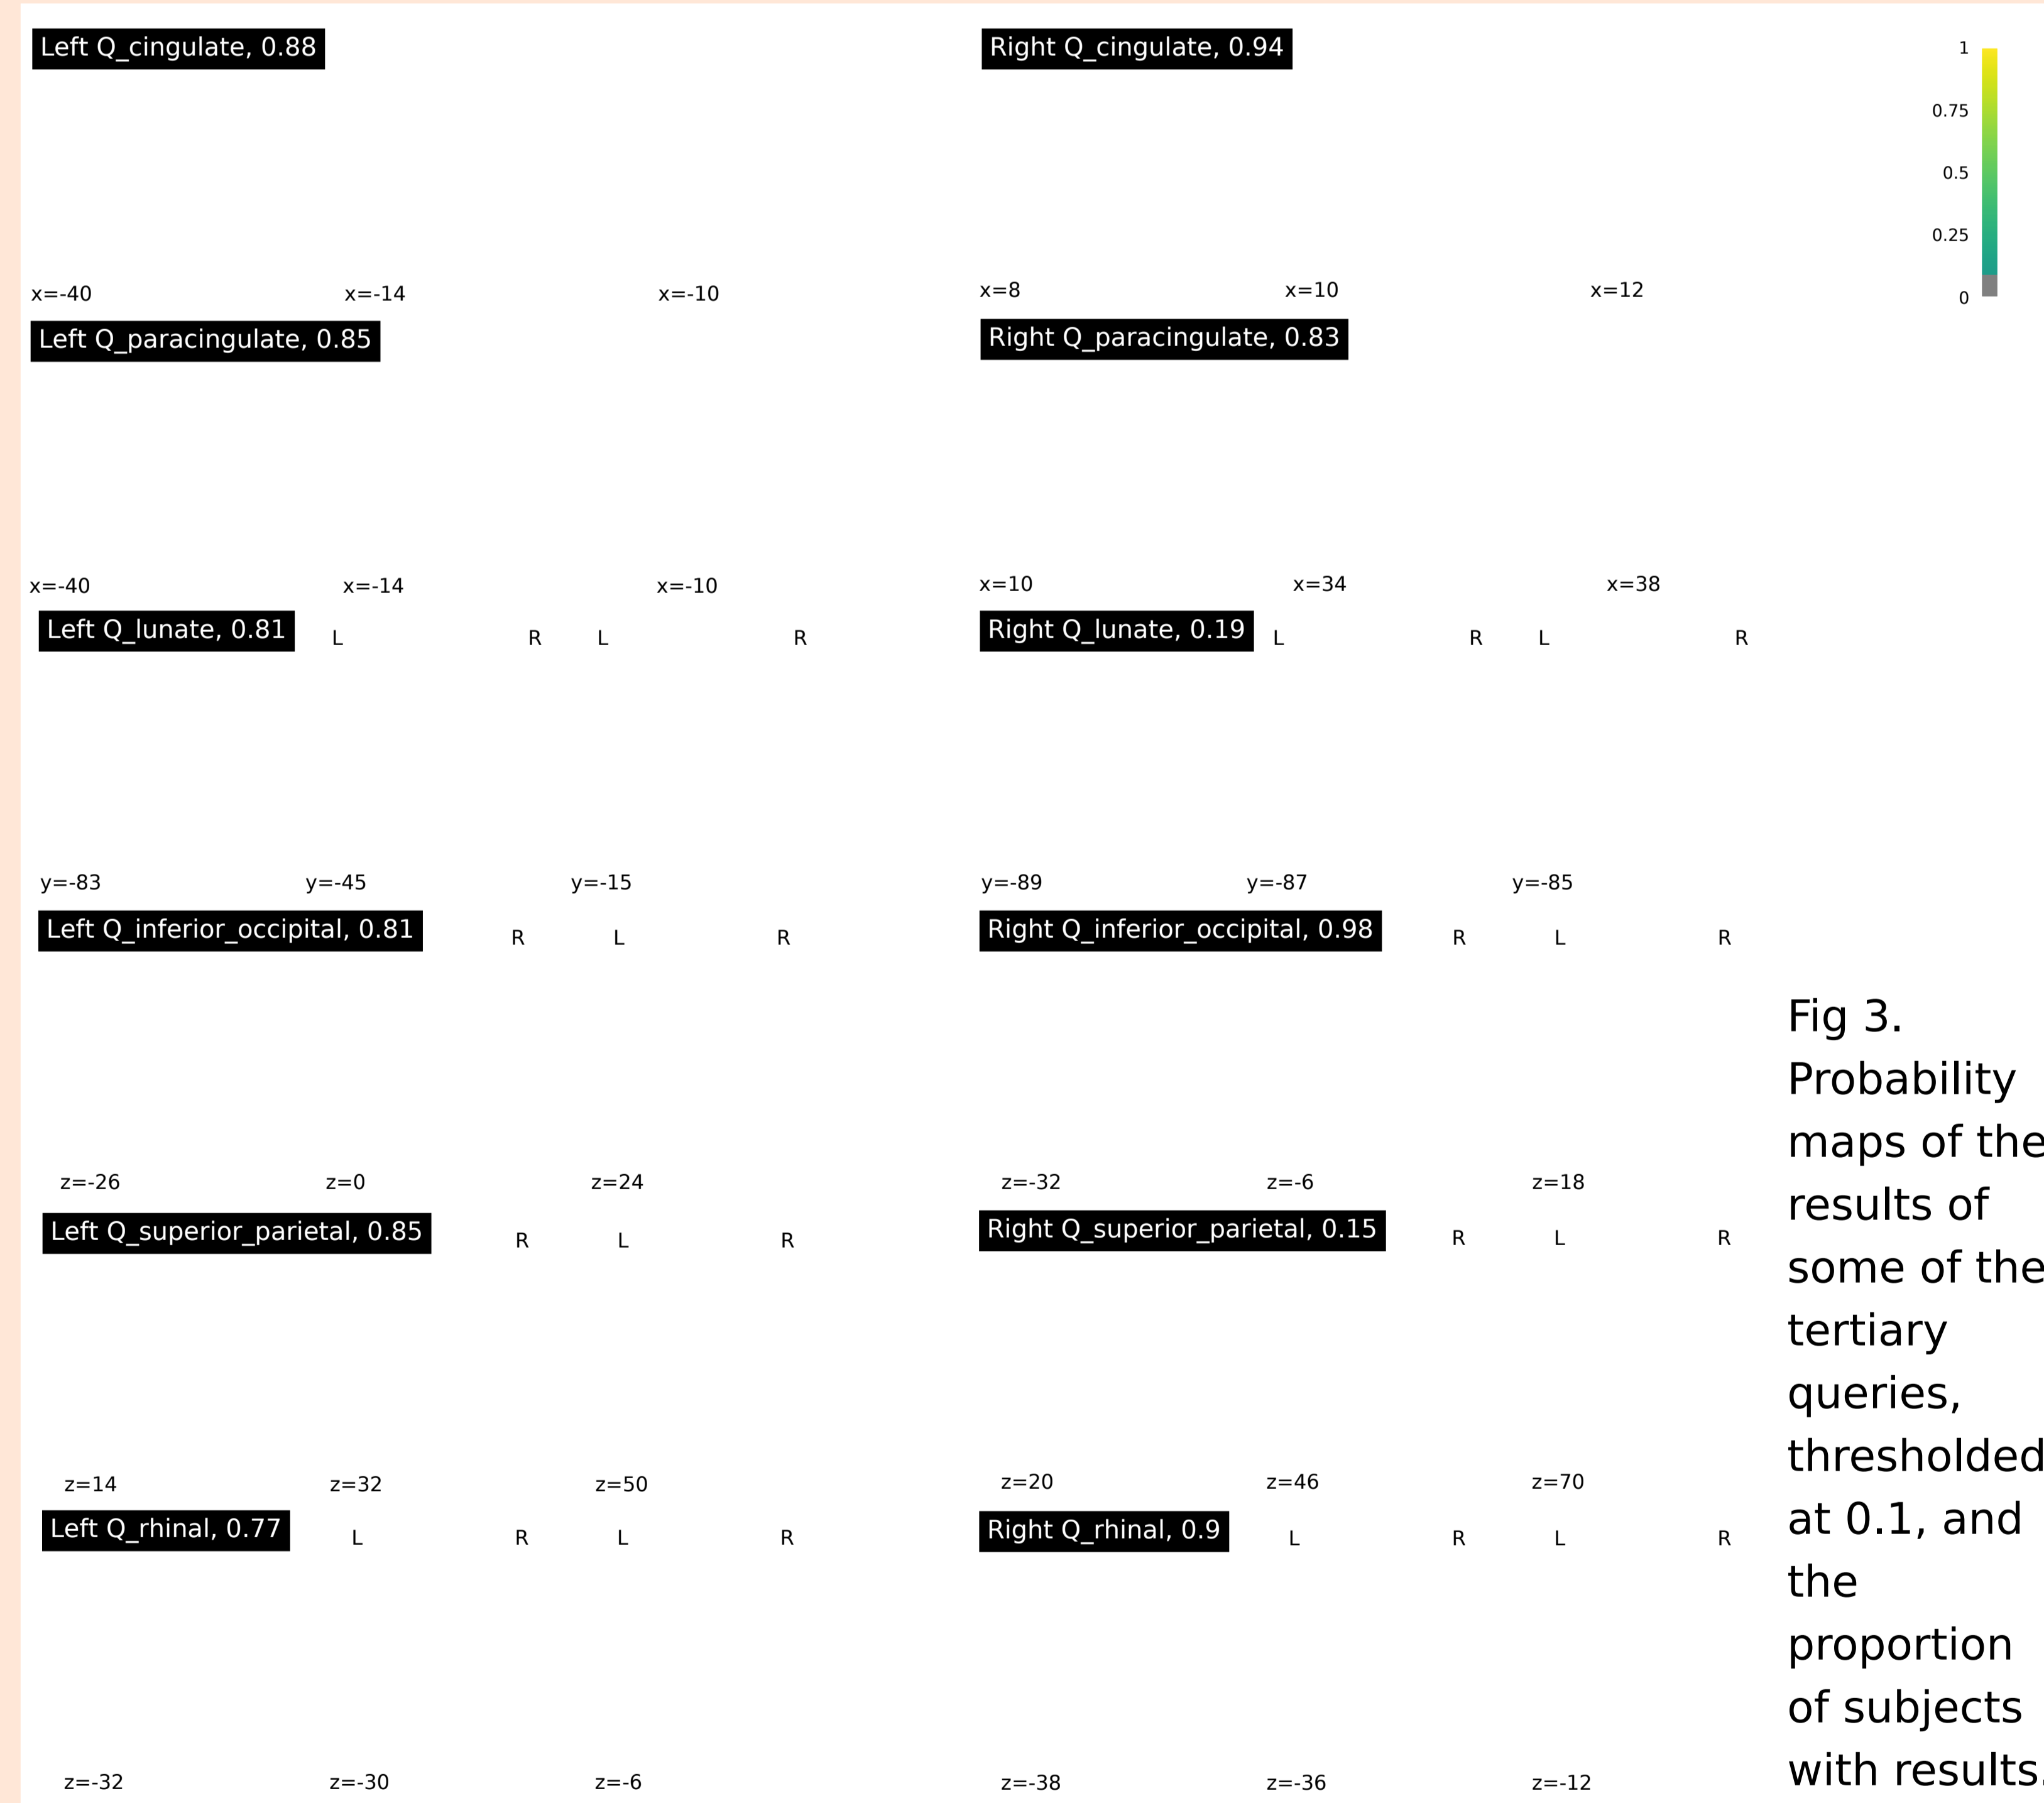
Left Q_cingulate, 0.88

x=-40 x=-14 x=-10

Right Q_cingulate, 0.94

x=8 x=10 x=12

1
0.75
0.5
0.25
0

Left Q_paracingulate, 0.85

x=-40 x=-14 x=-10

Right Q_paracingulate, 0.83

x=10 x=34 x=38

Left Q_lunate, 0.81 L R L R

y=-83 y=-45 y=-15

Right Q_lunate, 0.19 L R L R

y=-89 y=-87 y=-85

Left Q_inferior_occipital, 0.81 R L R

z=-26 z=0 z=24

Right Q_inferior_occipital, 0.98 R L R

z=-32 z=-6 z=18

Left Q_superior_parietal, 0.85 R L R

z=14 z=32 z=50

Right Q_superior_parietal, 0.15 R L R

z=20 z=46 z=70

Left Q_rhinal, 0.77 L R L R

z=-32 z=-30 z=-6

Right Q_rhinal, 0.9 L R L R

z=-38 z=-36 z=-12

Fig 3. Probability maps of the results of some of the tertiary queries, thresholded at 0.1, and the proportion of subjects with results.